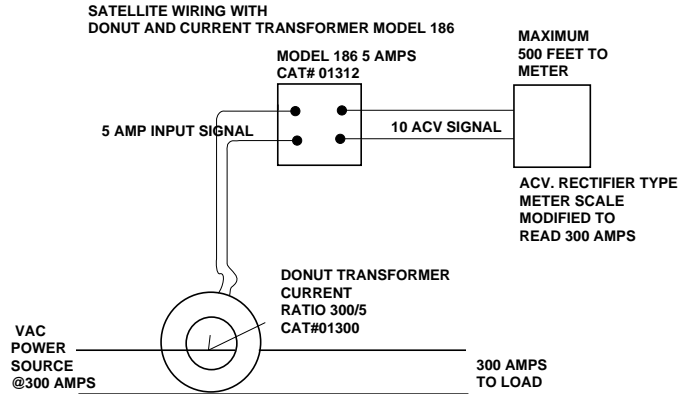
SATELLITE WIRING WITH
DONUT AND CURRENT TRANSFORMER MODEL 186

MODEL 186 5 AMPS
CAT# 01312

MAXIMUM
500 FEET TO
METER

5 AMP INPUT SIGNAL

10 ACV SIGNAL

ACV. RECTIFIER TYPE
METER SCALE
MODIFIED TO
READ 300 AMPS

DONUT TRANSFORMER
CURRENT
RATIO 300/5
CAT#01300

VAC
POWER
SOURCE
@300 AMPS

300 AMPS
TO LOAD